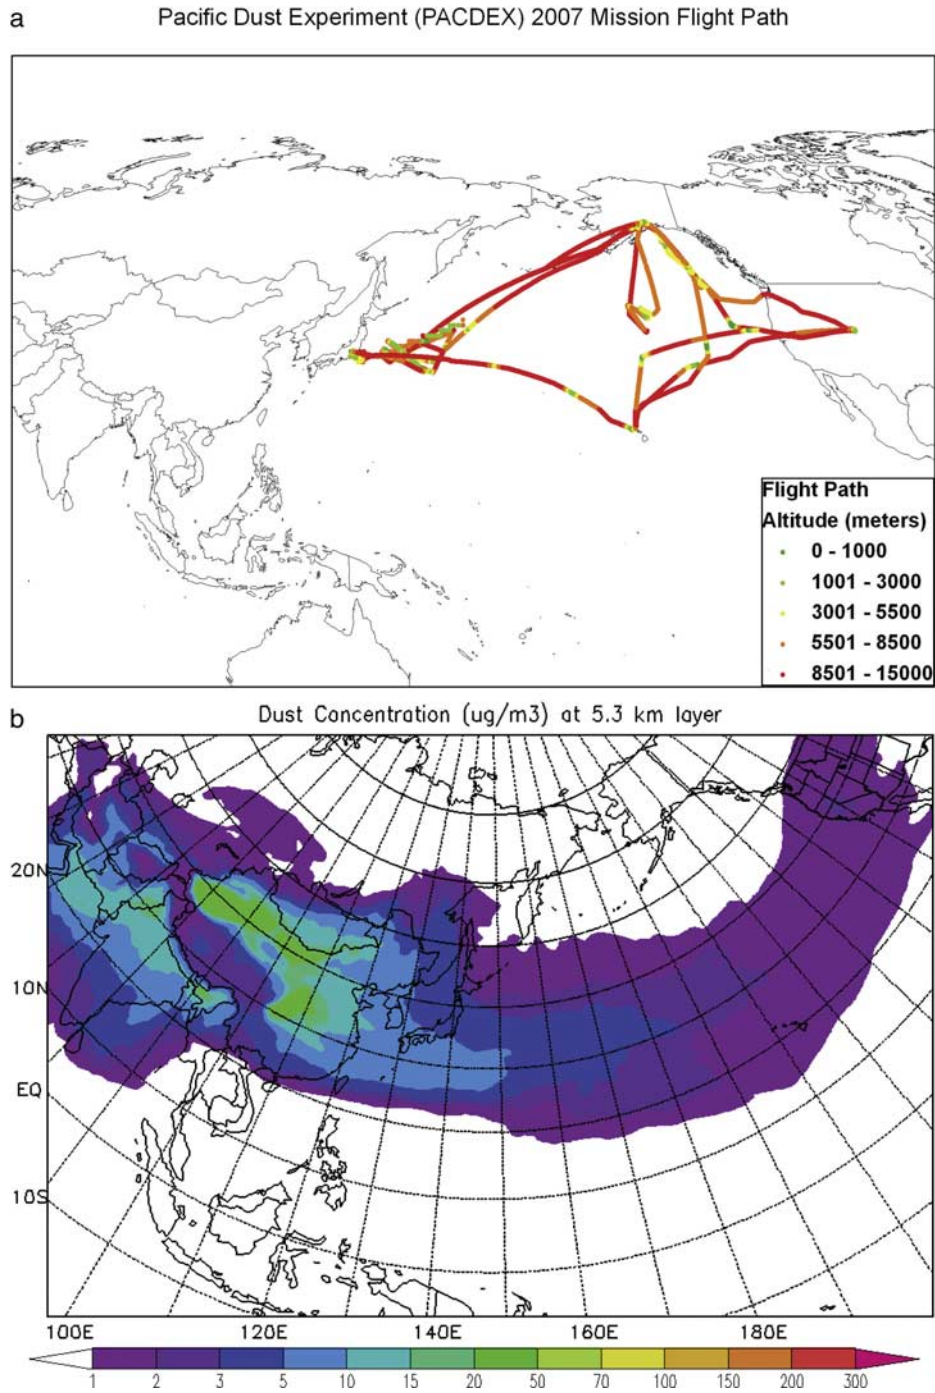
a

Pacific Dust Experiment (PACDEX) 2007 Mission Flight Path

Flight Path
Altitude (meters)
0 - 1000
1001 - 3000
3001 - 5500
5501 - 8500
8501 - 15000

b

Dust Concentration (ug/m3) at 5.3 km layer

20N
10N
EQ
10S

100E 120E 140E 160E 180E

1 2 3 5 10 15 20 50 70 100 150 200 300